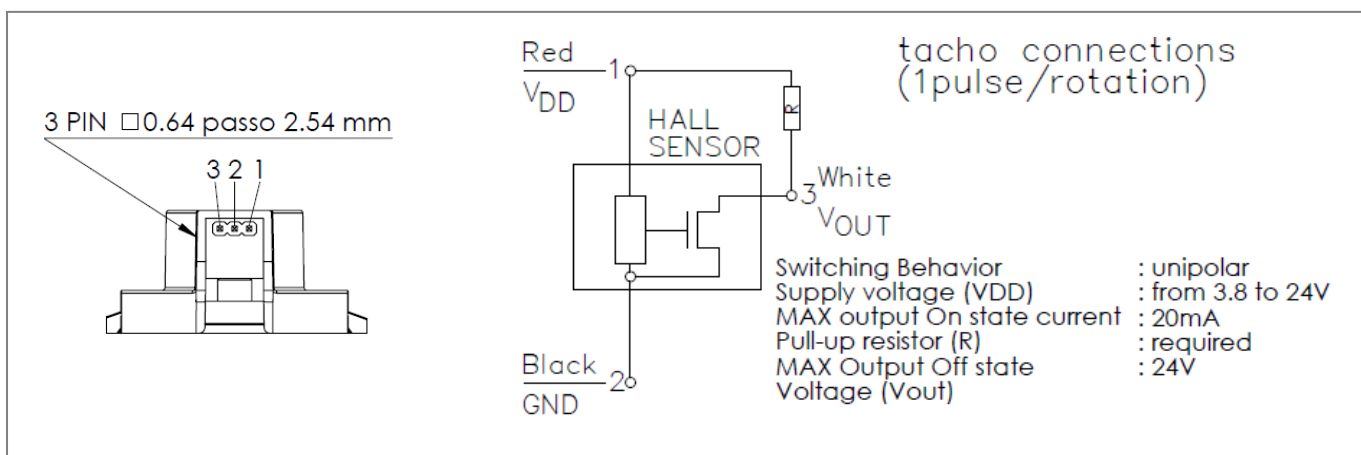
3 PIN □0.64 passo 2.54 mm

3 2 1

Red
$V_{DD}$ 1

tacho connections
(1pulse/rotation)

R

HALL
SENSOR

3 White
$V_{OUT}$

Black
GND 2

| | |
|---|---|
| Switching Behavior | : unipolar |
| Supply voltage (VDD) | : from 3.8 to 24V |
| MAX output On state current | : 20mA |
| Pull-up resistor (R) | : required |
| MAX Output Off state Voltage (Vout) | : 24V |